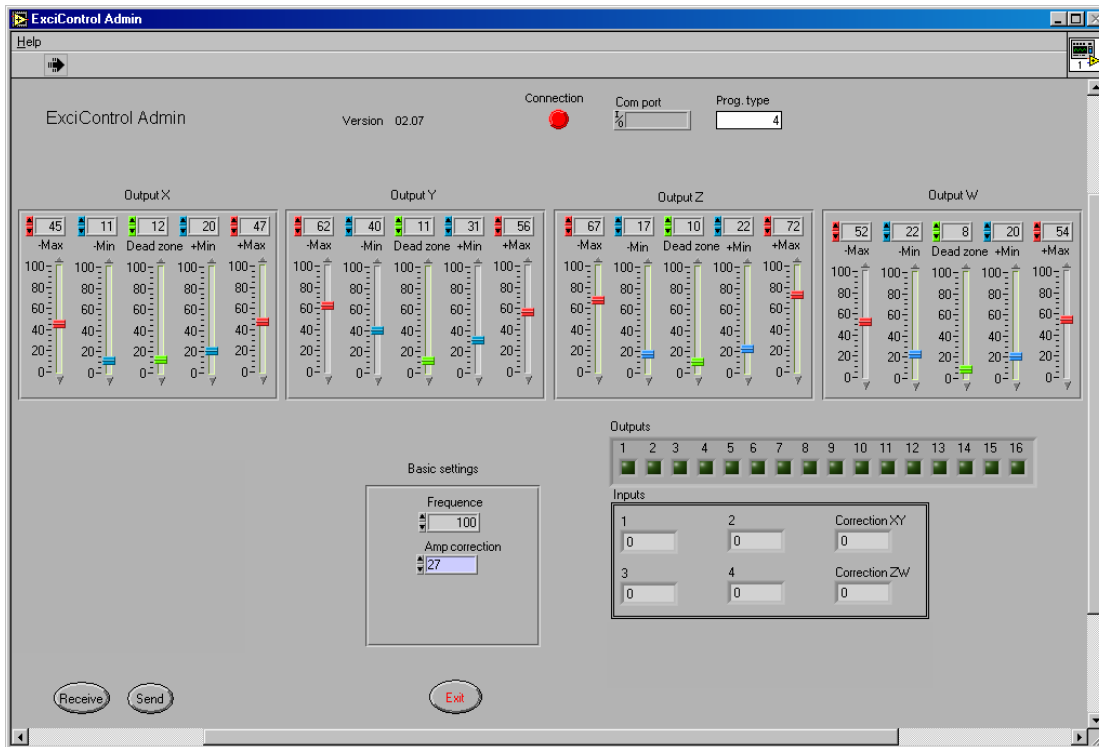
ExciControl Admin

Help

1

ExciControl Admin

Version 02.07

Connection

Com port

%

Prog. type

4

Output X

45 -Max
11 -Min
12 Dead zone
20 +Min
47 +Max

100
80
60
40
20
0

Output Y

62 -Max
40 -Min
11 Dead zone
31 +Min
56 +Max

100
80
60
40
20
0

Output Z

67 -Max
17 -Min
10 Dead zone
22 +Min
72 +Max

100
80
60
40
20
0

Output W

52 -Max
22 -Min
8 Dead zone
20 +Min
54 +Max

100
80
60
40
20
0

Outputs

1 2 3 4 5 6 7 8 9 10 11 12 13 14 15 16

Basic settings

Frequence
100

Amp correction
27

Inputs

1
0

2
0

Correction XY
0

3
0

4
0

Correction ZW
0

Receive

Send

Exit